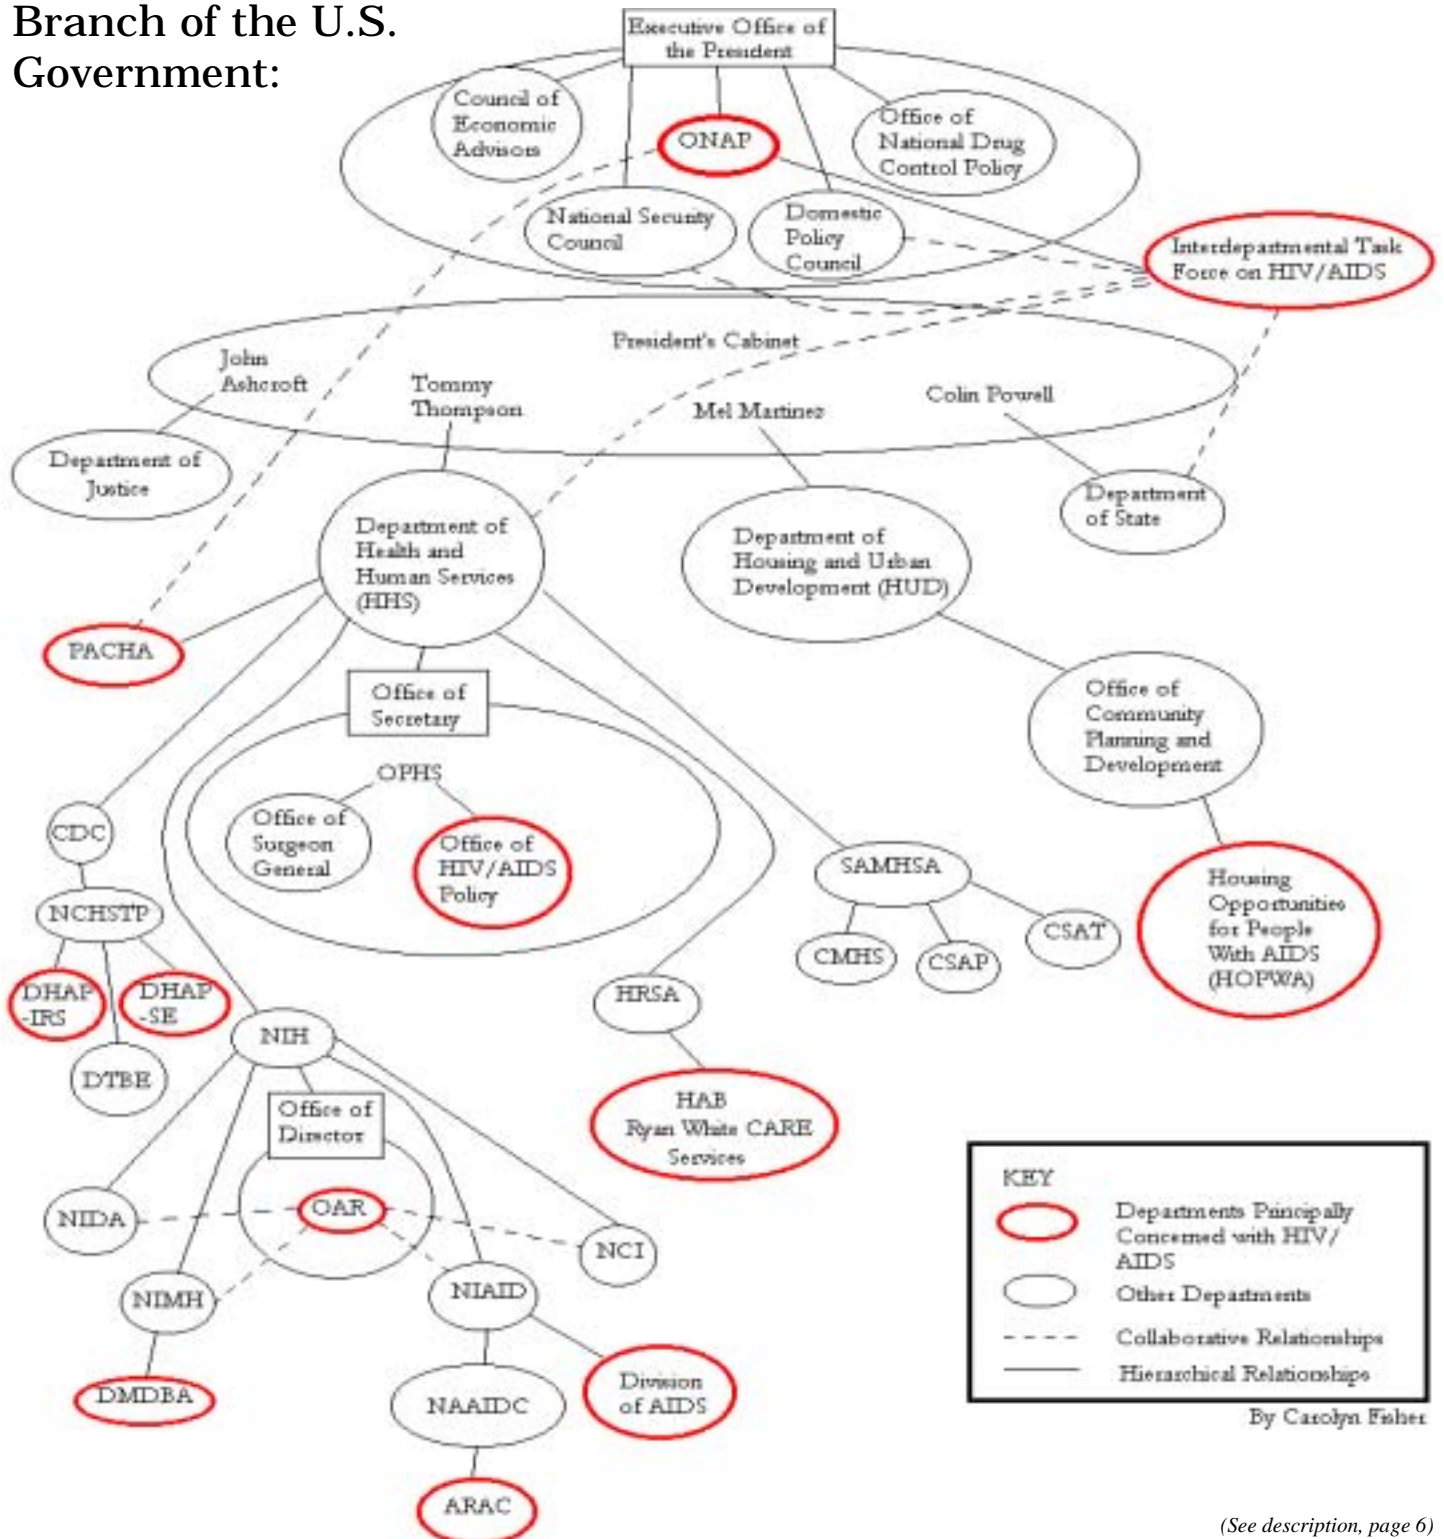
Branch of the U.S. Government:

Executive Office of the President

Council of Economic Advisors

ONAP

Office of National Drug Control Policy

National Security Council

Domestic Policy Council

Interdepartmental Task Force on HIV/AIDS

President's Cabinet

John Ashcroft

Tommy Thompson

Mel Martinez

Colin Powell

Department of Justice

Department of State

Department of Health and Human Services (HHS)

Department of Housing and Urban Development (HUD)

PACHA

Office of Secretary

Office of Community Planning and Development

OPHS

Office of Surgeon General

Office of HIV/AIDS Policy

CDC

NCHSTP

SAMHSA

Housing Opportunities for People With AIDS (HOPWA)

CMHS

CSAP

CSAT

DHAP -IRS

DHAP -SE

DTBE

HRSA

NIH

Office of Director

HAB Ryan White CARE Services

NIDA

OAR

NCI

NIMH

NIAID

DMDBA

NAAIDC

Division of AIDS

ARAC

KEY

Departments Principally Concerned with HIV/ AIDS

Other Departments

Collaborative Relationships

Hierarchical Relationships

By Carolyn Fisher

(See description, page 6)